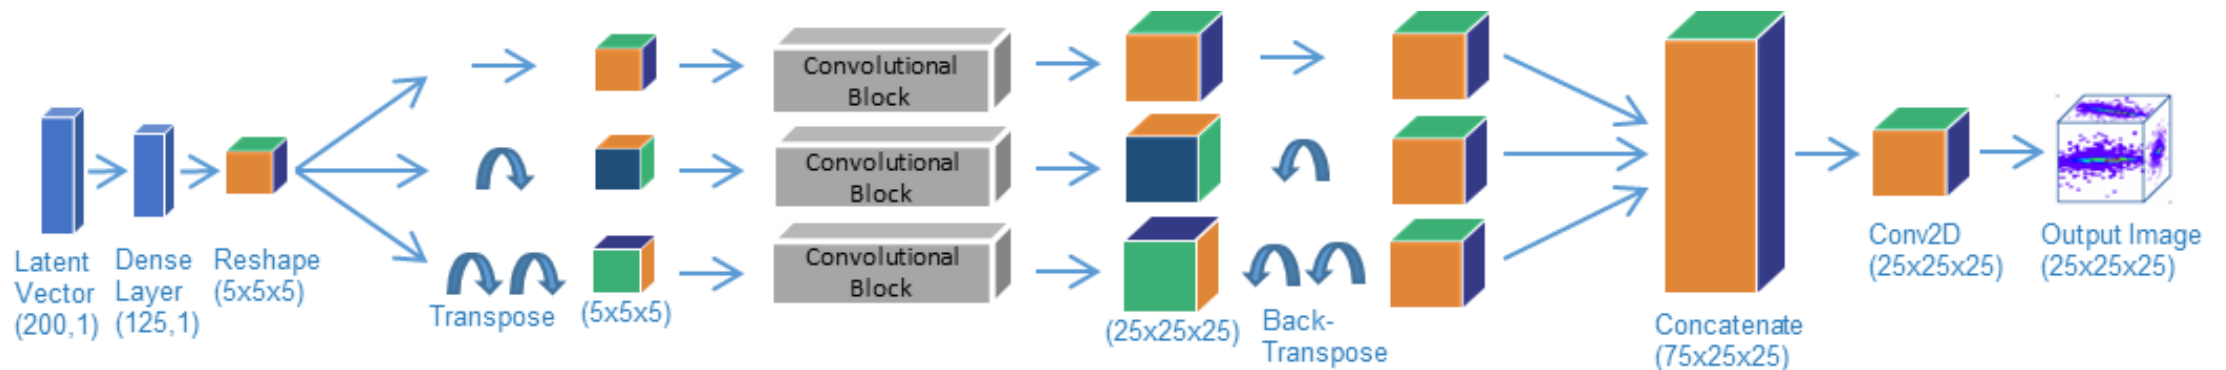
Latent Vector (200,1)

Dense Layer (125,1)

Reshape (5x5x5)

Transpose

(5x5x5)

Convolutional Block

Convolutional Block

Convolutional Block

(25x25x25)

Back-Transpose

Concatenate (75x25x25)

Conv2D (25x25x25)

Output Image (25x25x25)